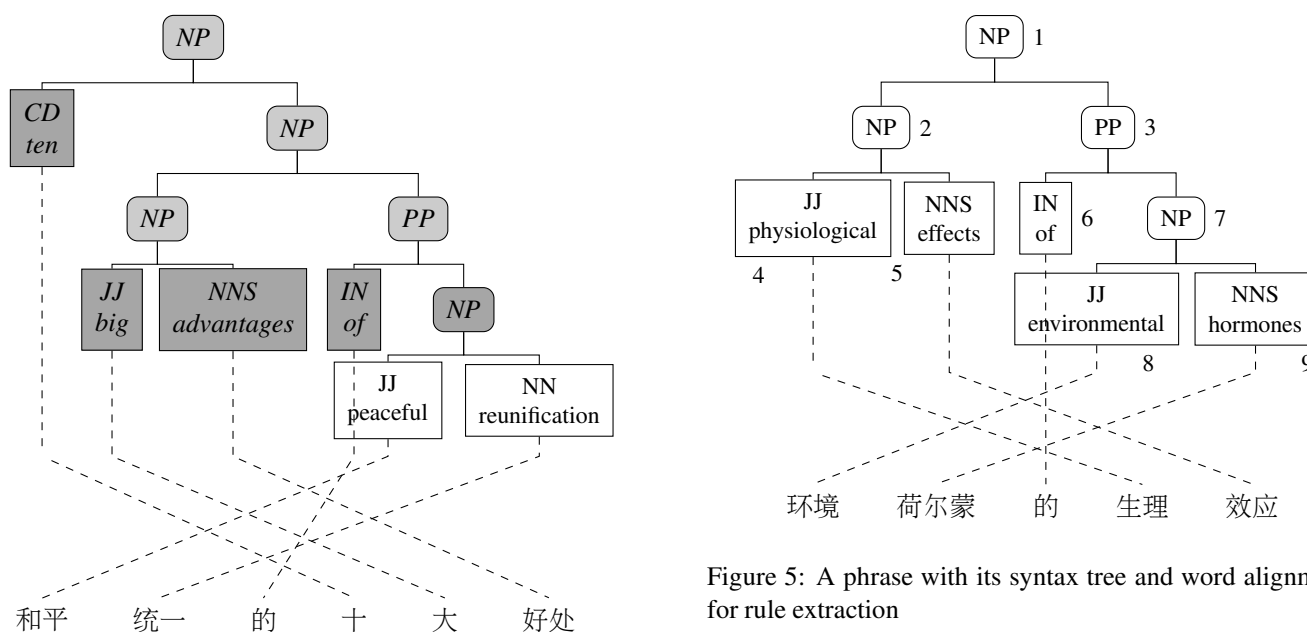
NP

CD
ten

NP

NP

PP

JJ
big

NNS
advantages

IN
of

NP

JJ
peaceful

NN
reunification

和平 统一 的 十 大 好处

NP 1

NP 2

PP 3

JJ
physiological

NNS
effects

IN
of

6

NP 7

4

5

JJ
environmental

NNS
hormones

8

9

环境 荷尔蒙 的 生理 效应

Figure 5: A phrase with its syntax tree and word alignm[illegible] for rule extraction